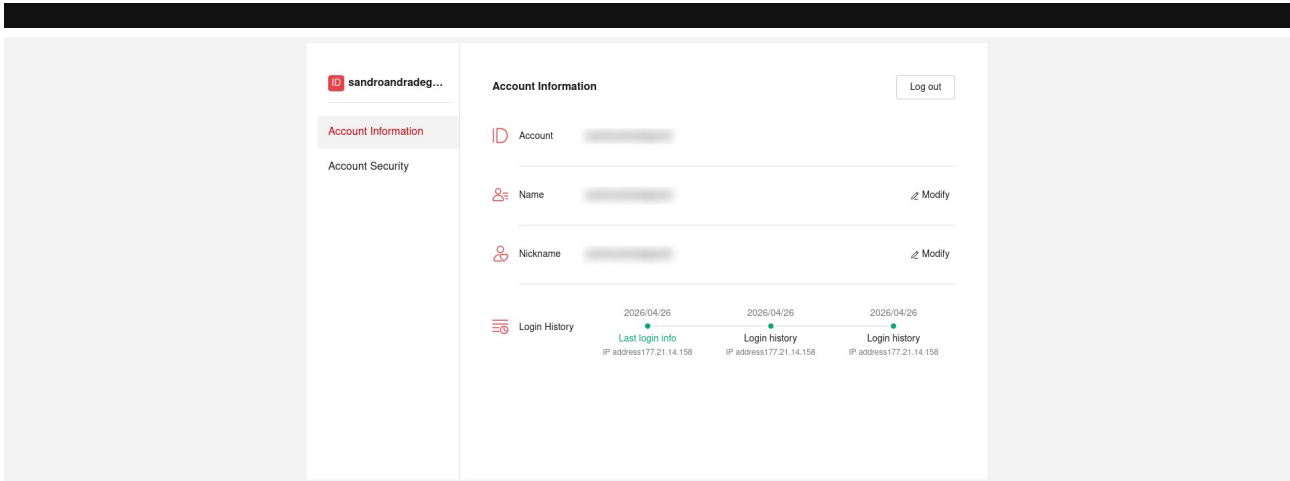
ID sandroandradeg...

Account Information

Account Security

Account Information

Log out

ID Account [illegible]

Name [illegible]

Modify

Nickname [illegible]

Modify

Login History

2026/04/26
Last login info
IP address177.21.14.158

2026/04/26
Login history
IP address177.21.14.158

2026/04/26
Login history
IP address177.21.14.158